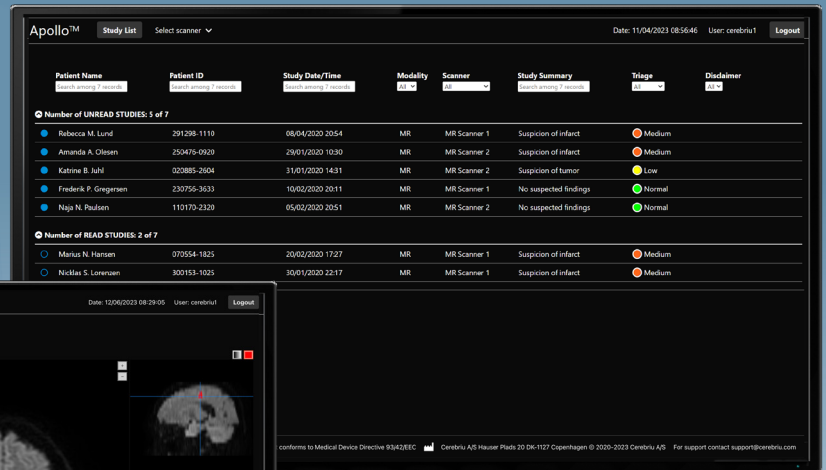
Apollo™ Study List Select scanner

Date: 11/04/2023 08:56:46 User: cerebriu1 Logout

| Patient Name | Patient ID | Study Date/Time | Modality | Scanner | Study Summary | Triage | Disclaimer |
|---|---|---|---|---|---|---|---|
| Search among 7 records | Search among 7 records | Search among 7 records | All | All | Search among 7 records | All | All |

Number of UNREAD STUDIES: 5 of 7

| Patient Name | Patient ID | Study Date/Time | Modality | Scanner | Study Summary | Triage |
|---|---|---|---|---|---|---|
| Rebecca M. Lund | 291298-1110 | 08/04/2020 20:54 | MR | MR Scanner 1 | Suspicion of infarct | Medium |
| Amanda A. Olesen | 250476-0920 | 29/01/2020 10:30 | MR | MR Scanner 2 | Suspicion of infarct | Medium |
| Katrine B. Juhl | 020885-2604 | 31/01/2020 14:31 | MR | MR Scanner 2 | Suspicion of tumor | Low |
| Frederik P. Gregersen | 230756-3633 | 10/02/2020 20:11 | MR | MR Scanner 1 | No suspected findings | Normal |
| Naja N. Paulsen | 110170-2320 | 05/02/2020 20:51 | MR | MR Scanner 2 | No suspected findings | Normal |

Number of READ STUDIES: 2 of 7

| Patient Name | Patient ID | Study Date/Time | Modality | Scanner | Study Summary | Triage |
|---|---|---|---|---|---|---|
| Marius N. Hansen | 070554-1825 | 20/02/2020 17:27 | MR | MR Scanner 1 | Suspicion of infarct | Medium |
| Nicklas S. Lorenzen | 300153-1025 | 30/01/2020 22:17 | MR | MR Scanner 1 | Suspicion of infarct | Medium |

conforms to Medical Device Directive 93/42/EEC Cerebriu A/S Hauser Plads 20 DK-1127 Copenhagen © 2020-2023 Cerebriu A/S For support contact support@cerebriu.com

Date: 12/06/2023 08:29:05 User: cerebriu1 Logout